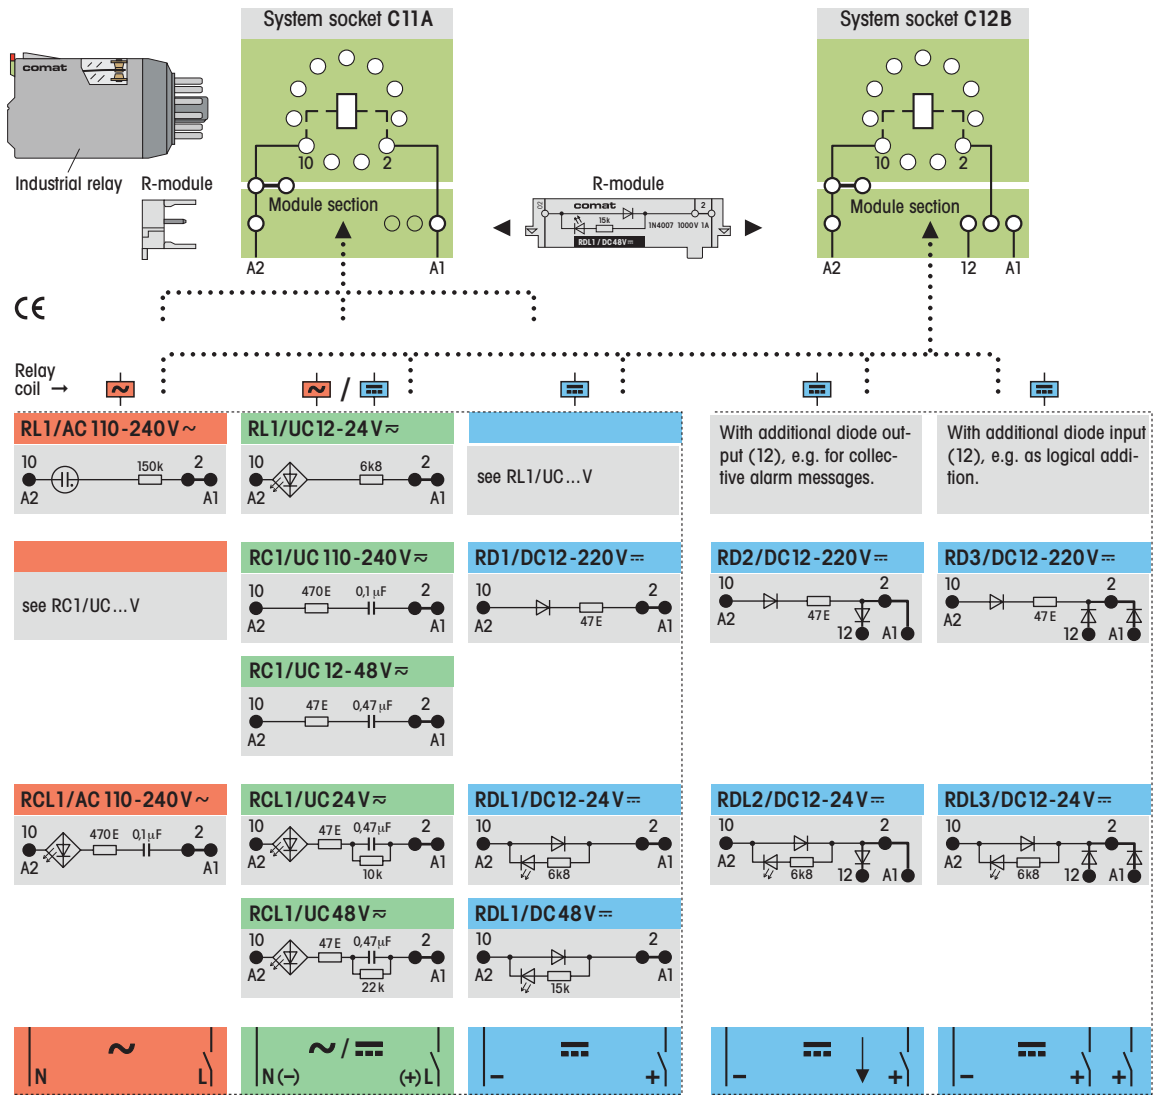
comat

Industrial relay

R-module

System socket C11A

10 2

Module section

A2 A1

R-module

comat

15k

1N4007 1000V 1A

RDL1/DC48V

System socket C12B

10 2

Module section

A2 12 A1

CE

Relay coil →

RL1/AC110-240V~

10 2

150k

A2 A1

RL1/UC12-24V≈

10 2

6k8

A2 A1

see RL1/UC...V

With additional diode output (12), e.g. for collective alarm messages.

With additional diode input (12), e.g. as logical addition.

see RC1/UC...V

RC1/UC110-240V≈

10 2

470E 0,1µF

A2 A1

RD1/DC12-220V⎓

10 2

47E

A2 A1

RD2/DC12-220V⎓

10 2

47E

A2 12 A1

RD3/DC12-220V⎓

10 2

47E

A2 12 A1

RC1/UC12-48V≈

10 2

47E 0,47µF

A2 A1

RCL1/AC110-240V~

10 2

470E 0,1µF

A2 A1

RCL1/UC24V≈

10 2

47E 0,47µF

A2 A1

10k

RDL1/DC12-24V⎓

10 2

A2 A1

6k8

RDL2/DC12-24V⎓

10 2

A2 12 A1

6k8

RDL3/DC12-24V⎓

10 2

A2 12 A1

6k8

RCL1/UC48V≈

10 2

47E 0,47µF

A2 A1

22k

RDL1/DC48V⎓

10 2

A2 A1

15k

~

N L

~/⎓

N(−) (+)L

⎓

− +

⎓

− +

⎓

− + +